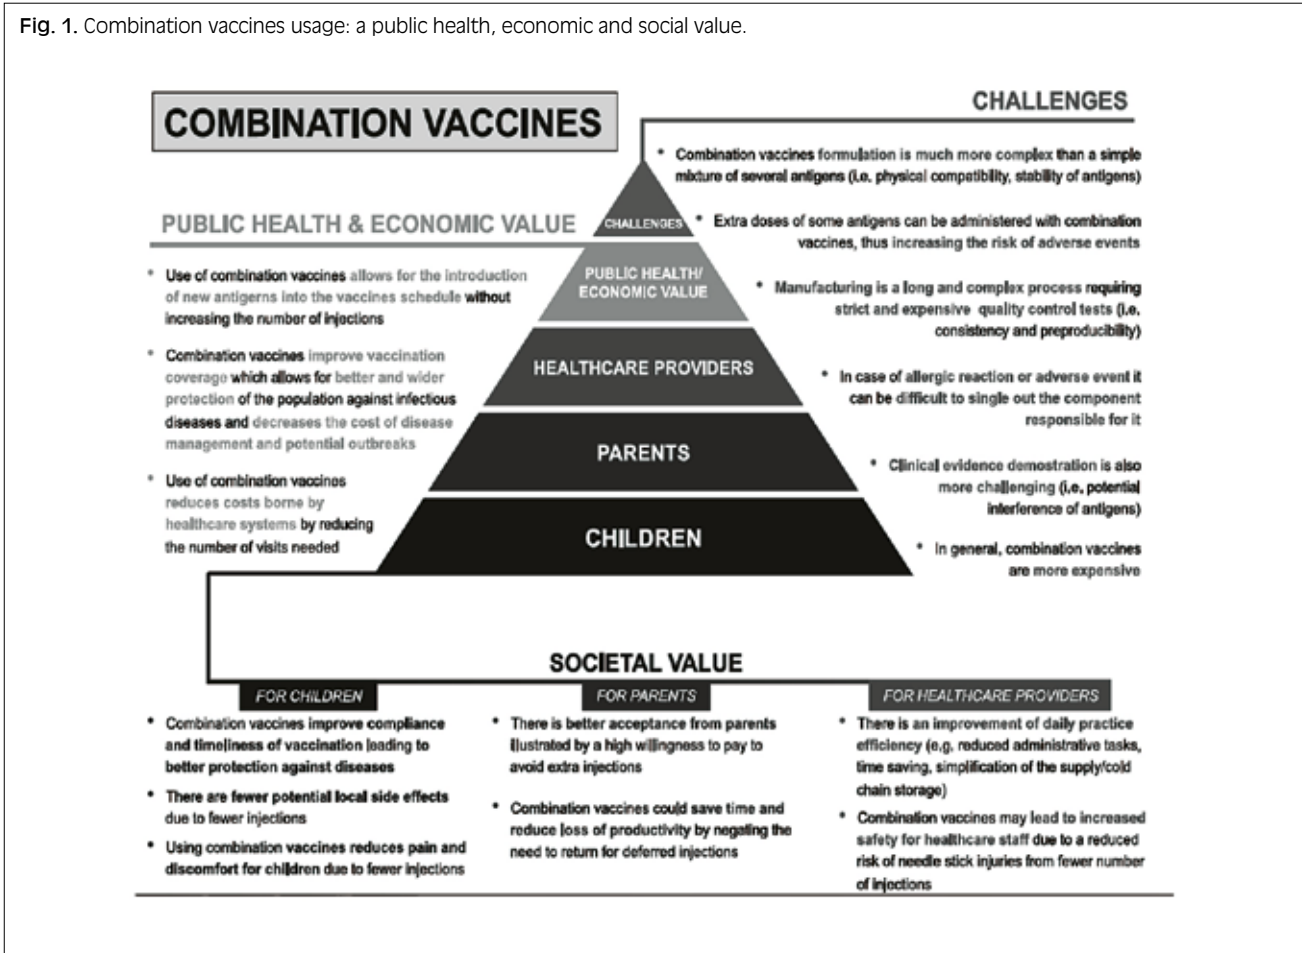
Fig. 1. Combination vaccines usage: a public health, economic and social value.

COMBINATION VACCINES

CHALLENGES

• Combination vaccines formulation is much more complex than a simple mixture of several antigens (i.e. physical compatibility, stability of antigens)

• Extra doses of some antigens can be administered with combination vaccines, thus increasing the risk of adverse events

• Manufacturing is a long and complex process requiring strict and expensive quality control tests (i.e. consistency and preproducibility)

• In case of allergic reaction or adverse event it can be difficult to single out the component responsible for it

• Clinical evidence demostration is also more challenging (i.e. potential interference of antigens)

• In general, combination vaccines are more expensive

PUBLIC HEALTH & ECONOMIC VALUE

• Use of combination vaccines allows for the introduction of new antigerns into the vaccines schedule without increasing the number of injections

• Combination vaccines improve vaccination coverage which allows for better and wider protection of the population against infectious diseases and decreases the cost of disease management and potential outbreaks

• Use of combination vaccines reduces costs borne by healthcare systems by reducing the number of visits needed

CHALLENGES

PUBLIC HEALTH/ ECONOMIC VALUE

HEALTHCARE PROVIDERS

PARENTS

CHILDREN

SOCIETAL VALUE

FOR CHILDREN

• Combination vaccines improve compliance and timeliness of vaccination leading to better protection against diseases

• There are fewer potential local side effects due to fewer injections

• Using combination vaccines reduces pain and discomfort for children due to fewer injections

FOR PARENTS

• There is better acceptance from parents illustrated by a high willingness to pay to avoid extra injections

• Combination vaccines could save time and reduce loss of productivity by negating the need to return for deferred injections

FOR HEALTHCARE PROVIDERS

• There is an improvement of daily practice efficiency (e.g. reduced administrative tasks, time saving, simplification of the supply/cold chain storage)

• Combination vaccines may lead to increased safety for healthcare staff due to a reduced risk of needle stick injuries from fewer number of injections